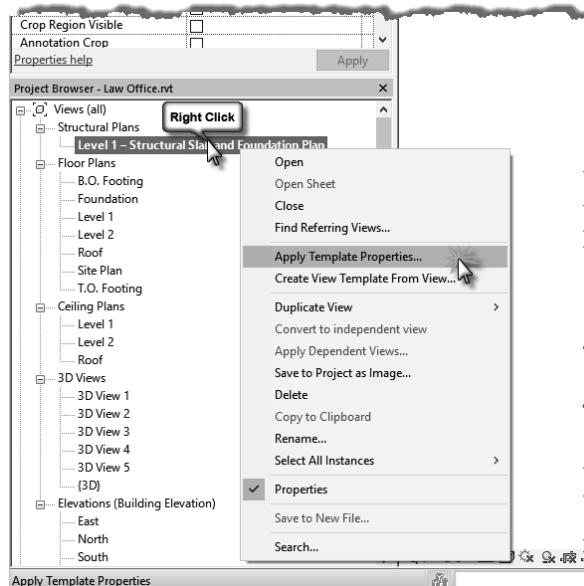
Crop Region Visible
Annotation Crop
Properties help
Apply
Project Browser - Law Office.rvt
Views (all)
Structural Plans
Right Click
Level 1 – Structural Slab and Foundation Plan
Floor Plans
B.O. Footing
Foundation
Level 1
Level 2
Roof
Site Plan
T.O. Footing
Ceiling Plans
Level 1
Level 2
Roof
3D Views
3D View 1
3D View 2
3D View 3
3D View 4
3D View 5
{3D}
Elevations (Building Elevation)
East
North
South
Apply Template Properties

Open
Open Sheet
Close
Find Referring Views...
Apply Template Properties...
Create View Template From View...
Duplicate View
Convert to independent view
Apply Dependent Views...
Save to Project as Image...
Delete
Copy to Clipboard
Rename...
Select All Instances
Properties
Save to New File...
Search...